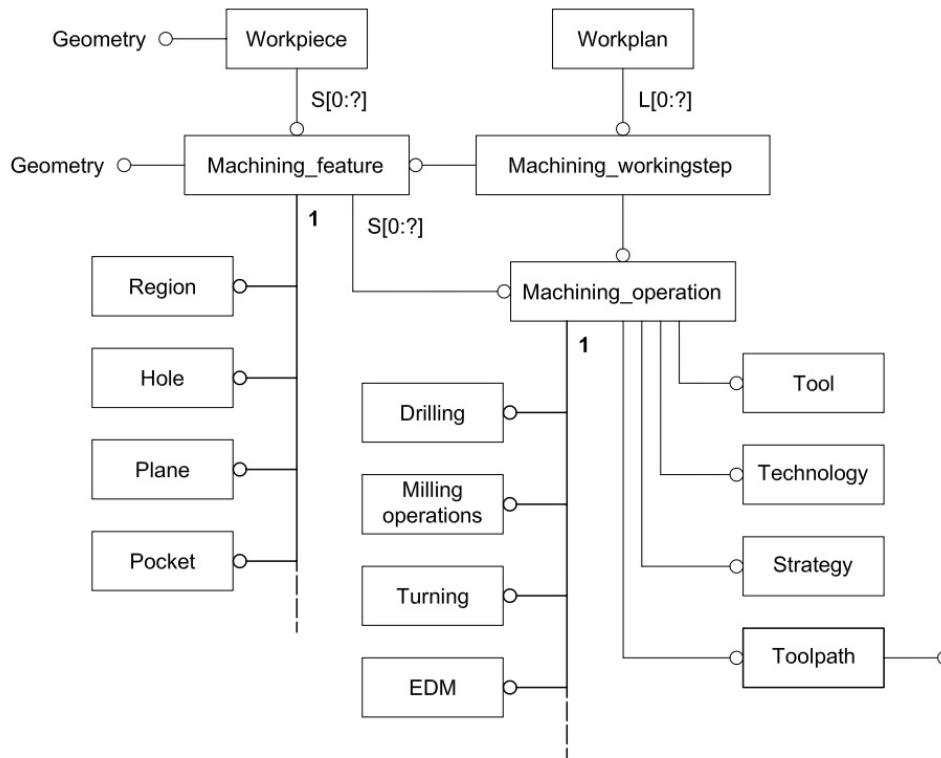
Geometry

Workpiece

Workplan

S[0:?]

L[0:?]

Geometry

Machining_feature

Machining_workingstep

1

S[0:?]

Region

Machining_operation

1

Hole

Tool

Drilling

Plane

Technology

Milling operations

Pocket

Strategy

Turning

Toolpath

EDM